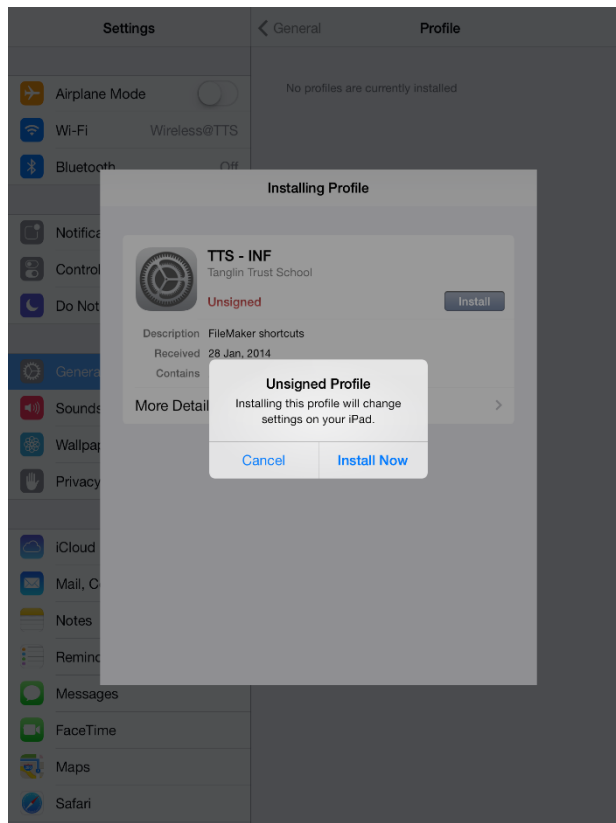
Settings

General Profile

No profiles are currently installed

Airplane Mode

Wi-Fi Wireless@TTS

Bluetooth Off

Notifica

Control

Do Not

General

Sounds

Wallpap

Privacy

iCloud

Mail, C

Notes

Remind

Messages

FaceTime

Maps

Safari

Installing Profile

TTS - INF
Tanglin Trust School

Unsigned

Install

Description FileMaker shortcuts
Received 28 Jan, 2014
Contains

More Detail

Unsigned Profile
Installing this profile will change settings on your iPad.

Cancel Install Now